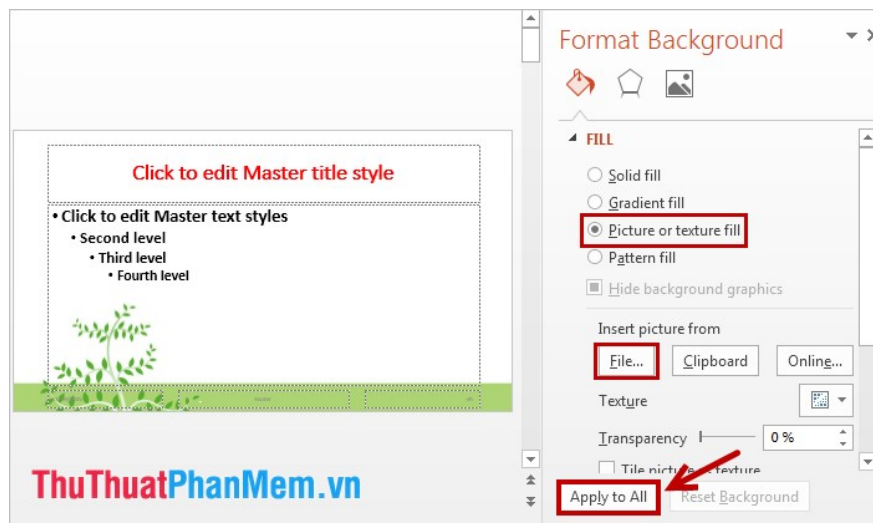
Click to edit Master title style

• Click to edit Master text styles
• Second level
• Third level
• Fourth level

ThuThuatPhanMem.vn

Format Background

FILL

Solid fill
Gradient fill
Picture or texture fill
Pattern fill
Hide background graphics

Insert picture from
File...
Clipboard
Online...

Texture

Transparency 0 %

Tile picture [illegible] texture

Apply to All
Reset Background